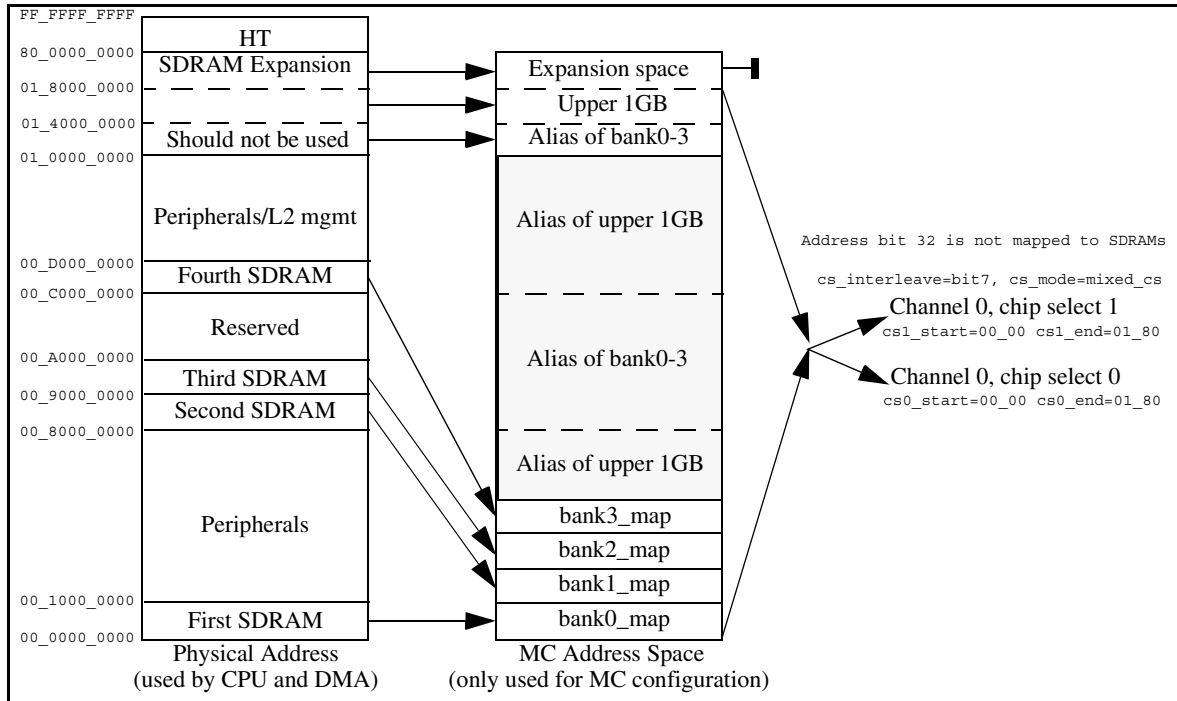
FF_FFFF_FFFF
HT
80_0000_0000
SDRAM Expansion
01_8000_0000
01_4000_0000
Should not be used
01_0000_0000
Peripherals/L2 mgmt
00_D000_0000
Fourth SDRAM
00_C000_0000
Reserved
00_A000_0000
Third SDRAM
00_9000_0000
Second SDRAM
00_8000_0000
Peripherals
00_1000_0000
First SDRAM
00_0000_0000
Physical Address
(used by CPU and DMA)

Expansion space
Upper 1GB
Alias of bank0-3
Alias of upper 1GB
Alias of bank0-3
Alias of upper 1GB
bank3_map
bank2_map
bank1_map
bank0_map
MC Address Space
(only used for MC configuration)

Address bit 32 is not mapped to SDRAMs
cs_interleave=bit7, cs_mode=mixed_cs
Channel 0, chip select 1
cs1_start=00_00 cs1_end=01_80
Channel 0, chip select 0
cs0_start=00_00 cs0_end=01_80